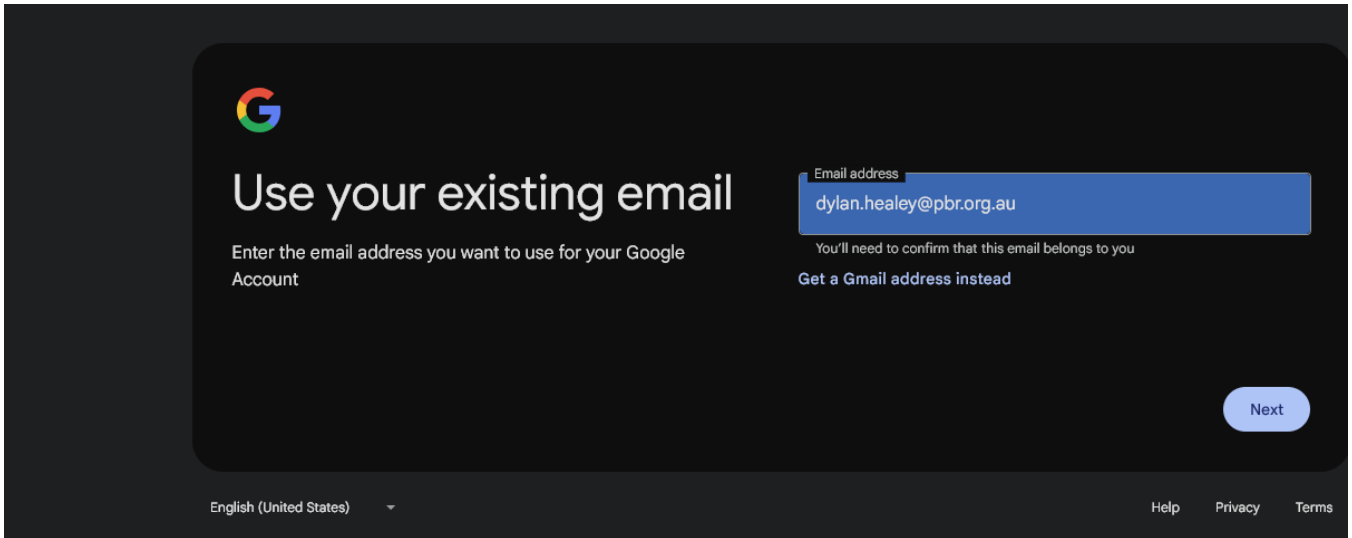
G

Use your existing email

Enter the email address you want to use for your Google Account

Email address

dylan.healey@pbr.org.au

You'll need to confirm that this email belongs to you

Get a Gmail address instead

Next

English (United States)

Help Privacy Terms